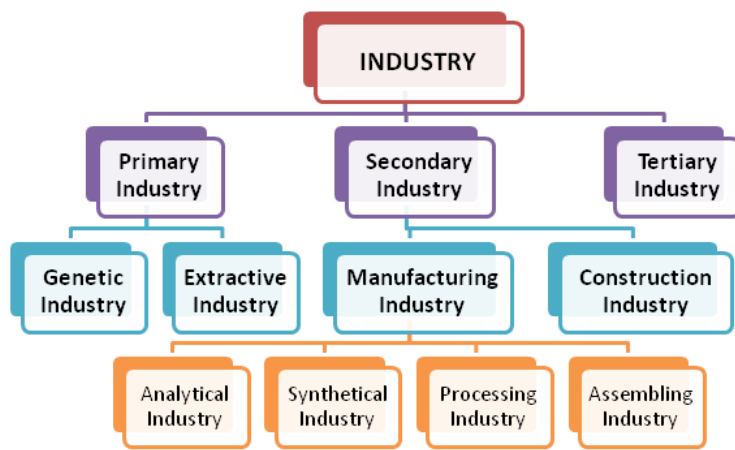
INDUSTRY

Primary Industry

Secondary Industry

Tertiary Industry

Genetic Industry

Extractive Industry

Manufacturing Industry

Construction Industry

Analytical Industry

Synthetical Industry

Processing Industry

Assembling Industry